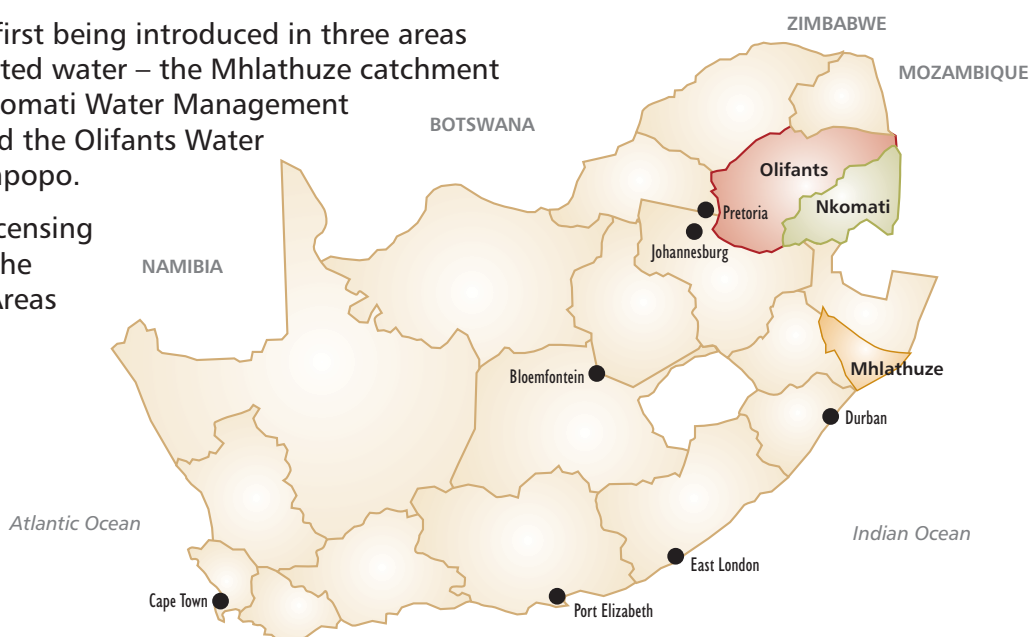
first being introduced in three areas
ted water – the Mhlathuze catchment
omati Water Management
d the Olifants Water
popo.

censing
he
Areas

ZIMBABWE

MOZAMBIQUE

BOTSWANA

NAMIBIA

Olifants

Nkomati

Pretoria

Johannesburg

Mhlathuze

Bloemfontein

Durban

Atlantic Ocean

Indian Ocean

East London

Cape Town

Port Elizabeth